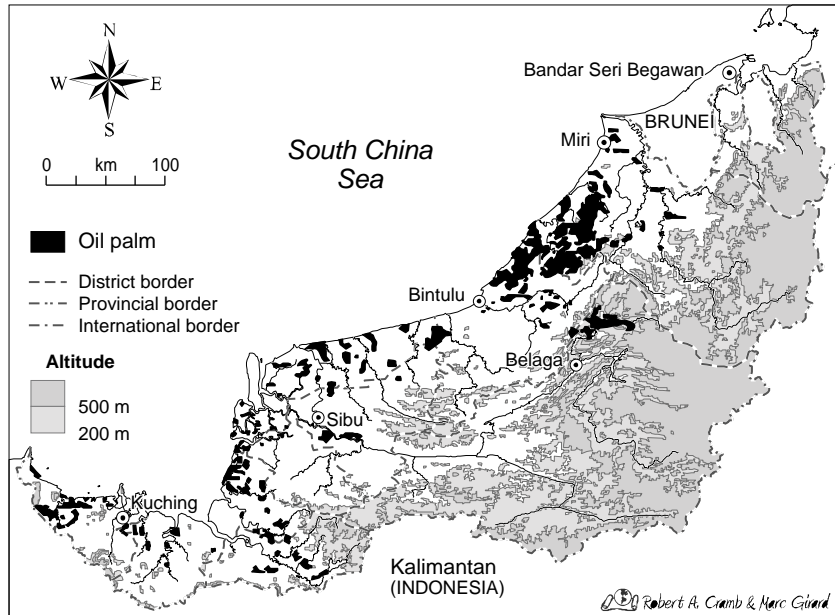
N
W
E
S
0 km 100

South China Sea

Oil palm
District border
Provincial border
International border

Altitude
500 m
200 m

Bandar Seri Begawan
BRUNEI
Miri
Bintulu
Belaga
Sibu
Kuching
Kalimantan
(INDONESIA)

Robert A. Cramb & Marc Girard